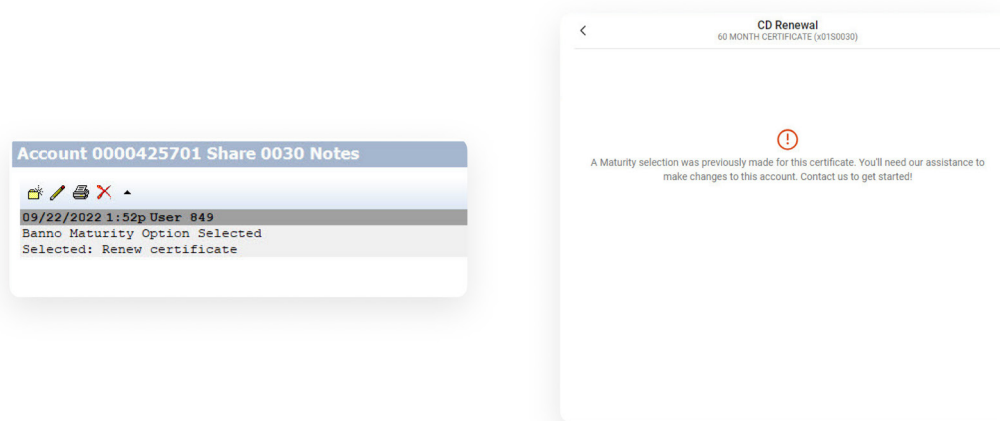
Account 0000425701 Share 0030 Notes

09/22/2022 1:52p User 849
Banno Maturity Option Selected
Selected: Renew certificate

<
CD Renewal
60 MONTH CERTIFICATE (x01S0030)

!

A Maturity selection was previously made for this certificate. You'll need our assistance to make changes to this account. Contact us to get started!